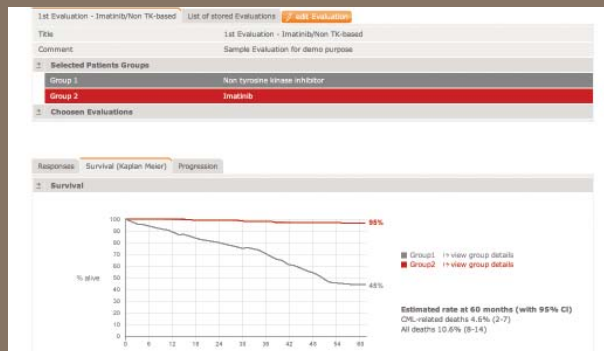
1st Evaluation - Imatinib/Non TK-based | List of stored Evaluations | edit Evaluation

Title | 1st Evaluation - Imatinib/Non TK-based
Comment | Sample Evaluation for demo purpose

Selected Patients Groups

Group 1 | Non tyrosine kinase inhibitor
Group 2 | Imatinib

Choosen Evaluations

Responses | Survival (Kaplan Meier) | Progression

Survival

100
90
80
70
60
50
40
30
20
10
0

% alive

0 6 12 18 24 30 36 42 48 54 60

95%
48%

Group1 → view group details
Group2 → view group details

Estimated rate at 60 months (with 95% CI)
CML-related deaths 4.6% (2-7)
All deaths 10.6% (8-14)